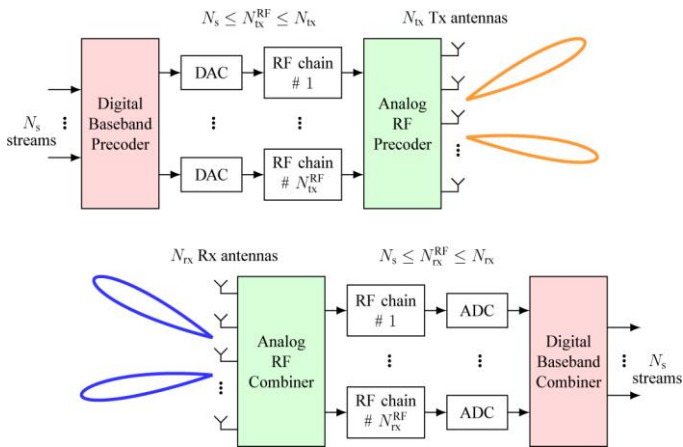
$N_s \leq N_{tx}^{RF} \leq N_{tx}$

$N_{tx}$ Tx antennas

$N_s$ streams

Digital Baseband Precoder

DAC

DAC

RF chain # 1

RF chain # $N_{tx}^{RF}$

Analog RF Precoder

$N_{rx}$ Rx antennas

$N_s \leq N_{rx}^{RF} \leq N_{rx}$

Analog RF Combiner

RF chain # 1

RF chain # $N_{rx}^{RF}$

ADC

ADC

Digital Baseband Combiner

$N_s$ streams